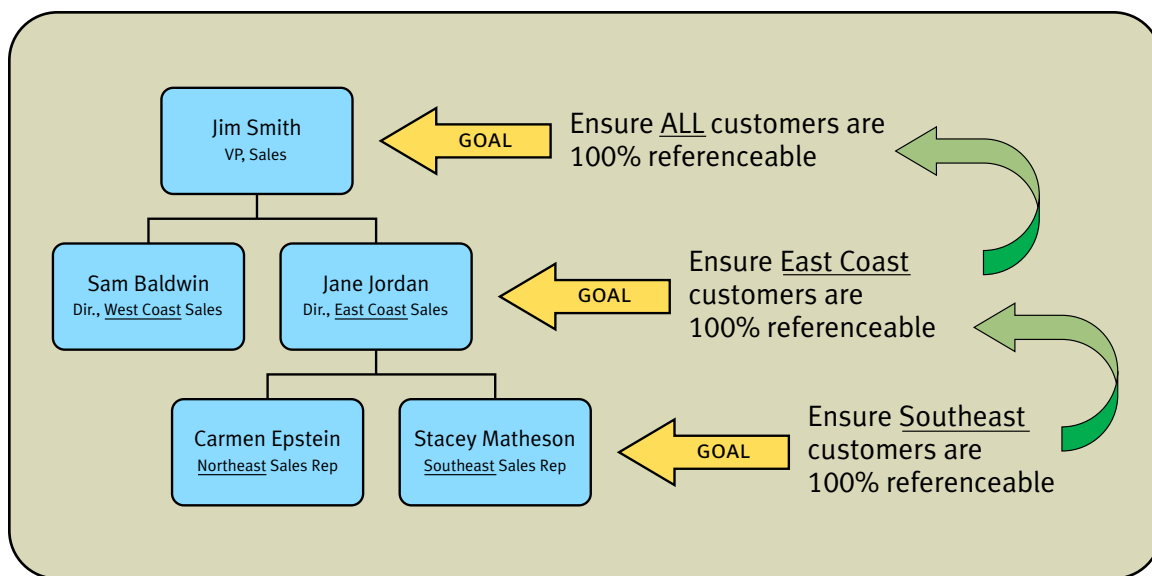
Jim Smith
VP, Sales

GOAL

Ensure ALL customers are 100% referenceable

Sam Baldwin
Dir., West Coast Sales

Jane Jordan
Dir., East Coast Sales

GOAL

Ensure East Coast customers are 100% referenceable

Carmen Epstein
Northeast Sales Rep

Stacey Matheson
Southeast Sales Rep

GOAL

Ensure Southeast customers are 100% referenceable